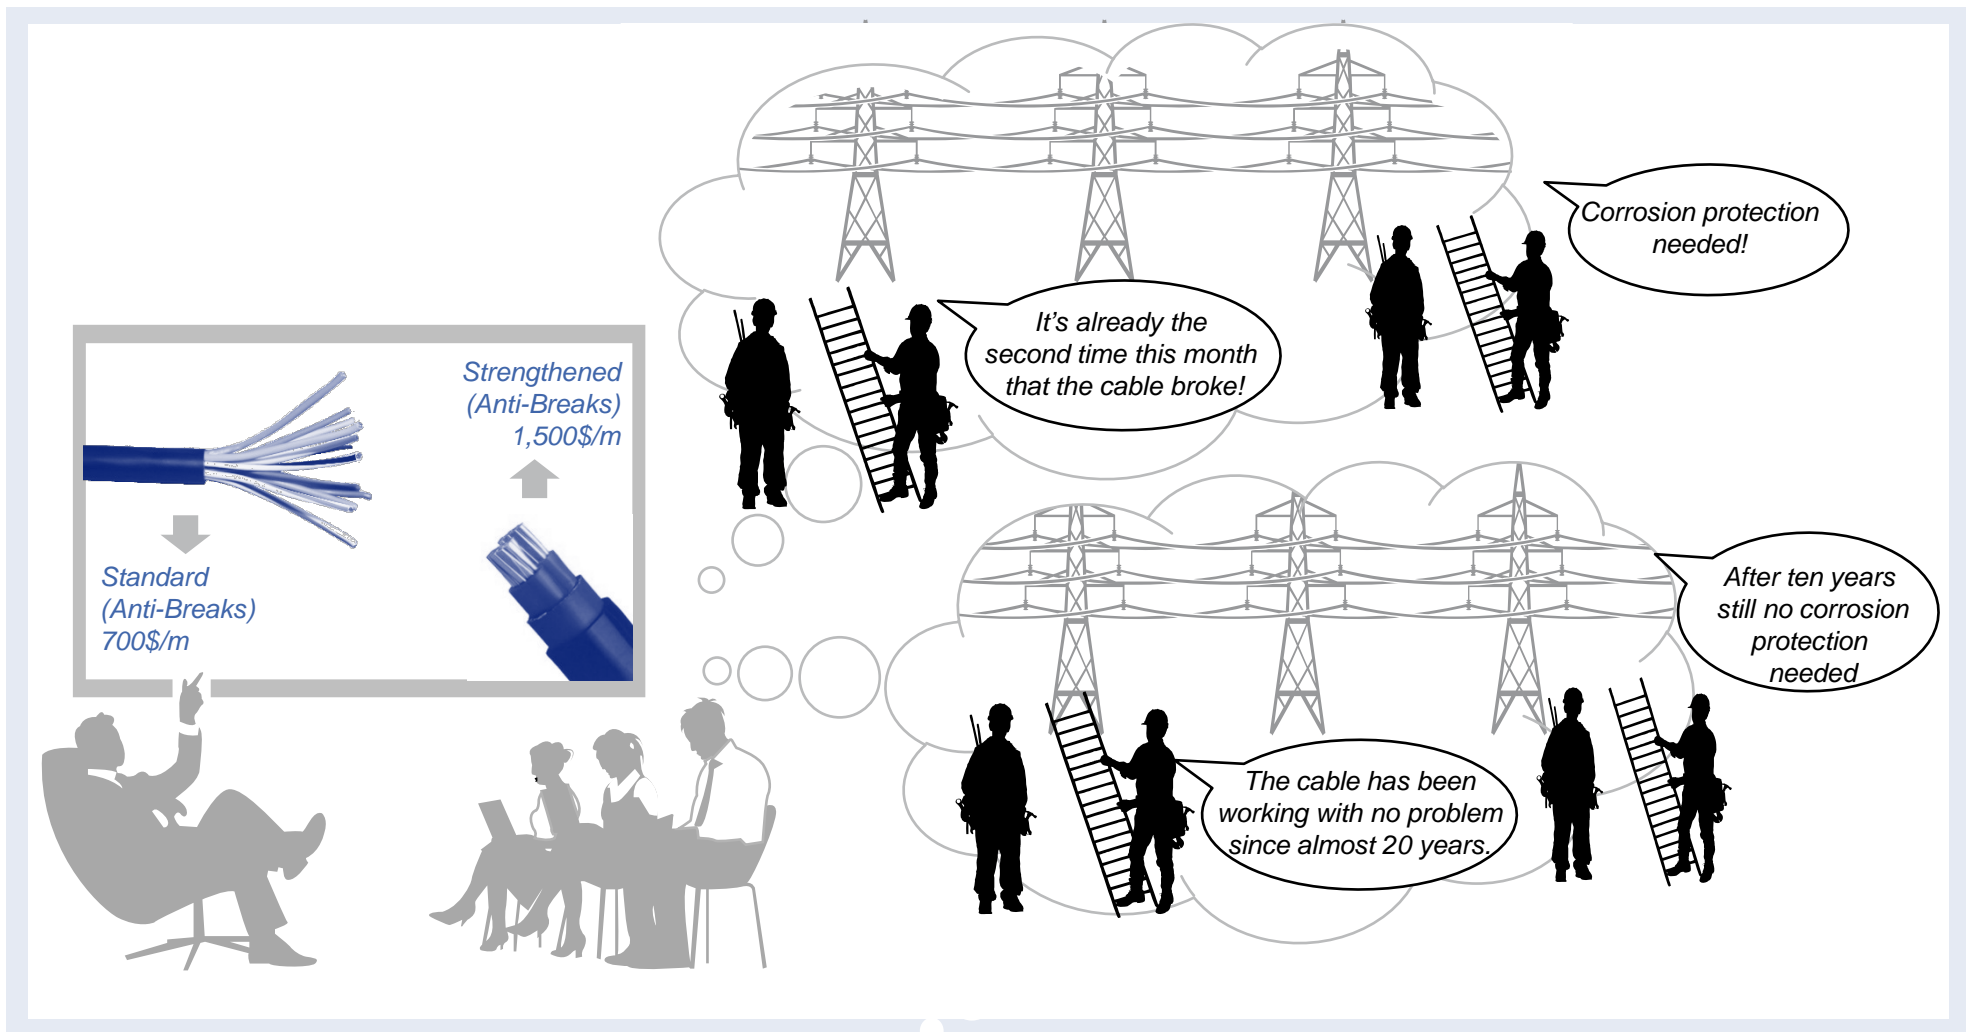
Strengthened
(Anti-Breaks)
1,500$/m

Standard
(Anti-Breaks)
700$/m

It's already the second time this month that the cable broke!

Corrosion protection needed!

After ten years still no corrosion protection needed

The cable has been working with no problem since almost 20 years.